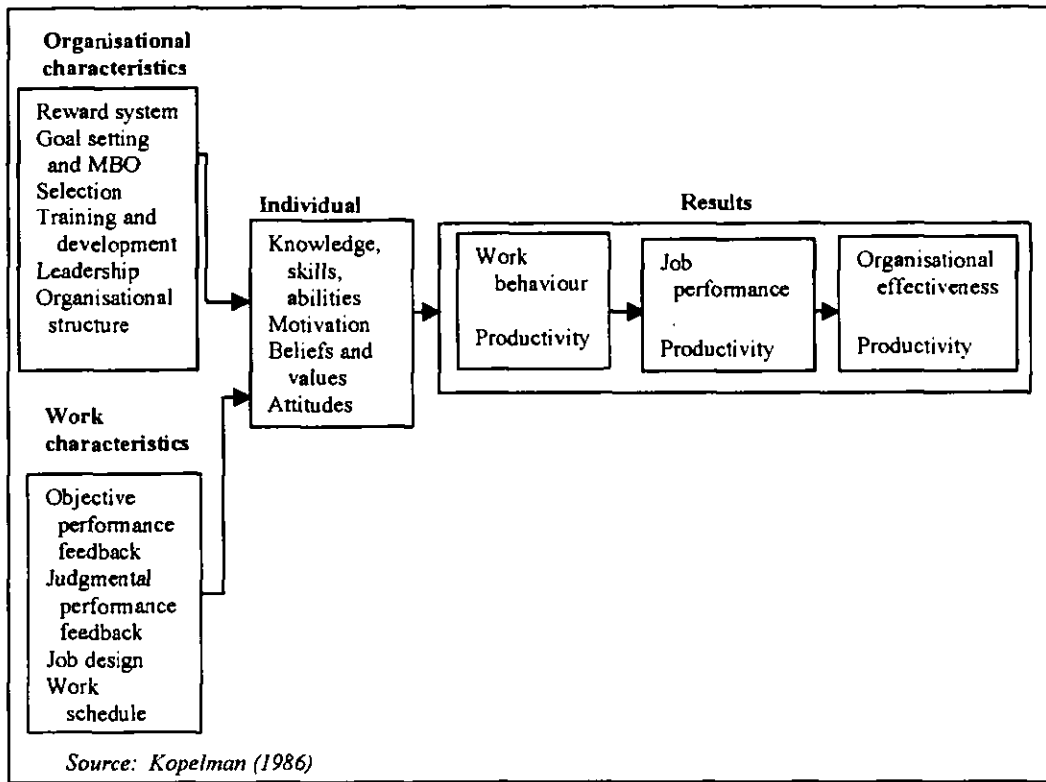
Organisational characteristics

Reward system
Goal setting and MBO
Selection
Training and development
Leadership
Organisational structure

Work characteristics

Objective performance feedback
Judgmental performance feedback
Job design
Work schedule

Individual

Knowledge, skills, abilities
Motivation
Beliefs and values
Attitudes

Results

Work behaviour

Productivity

Job performance

Productivity

Organisational effectiveness

Productivity

Source: Kopelman (1986)